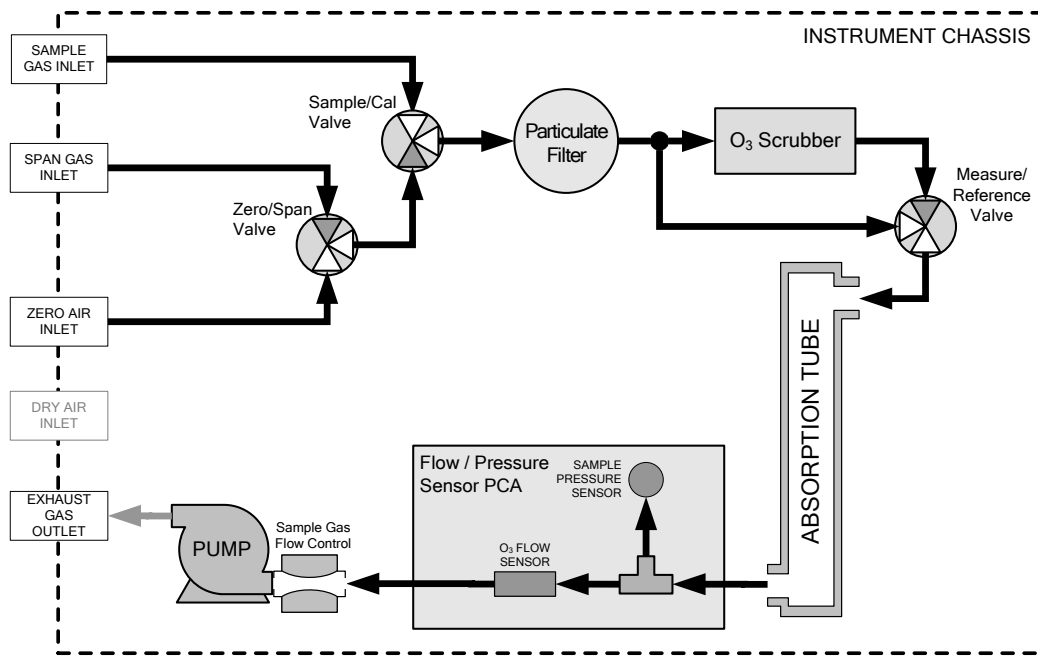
INSTRUMENT CHASSIS

SAMPLE GAS INLET

SPAN GAS INLET

ZERO AIR INLET

DRY AIR INLET

EXHAUST GAS OUTLET

Sample/Cal Valve

Zero/Span Valve

Particulate Filter

$O_3$ Scrubber

Measure/ Reference Valve

ABSORPTION TUBE

Flow / Pressure Sensor PCA

SAMPLE PRESSURE SENSOR

$O_3$ FLOW SENSOR

PUMP

Sample Gas Flow Control